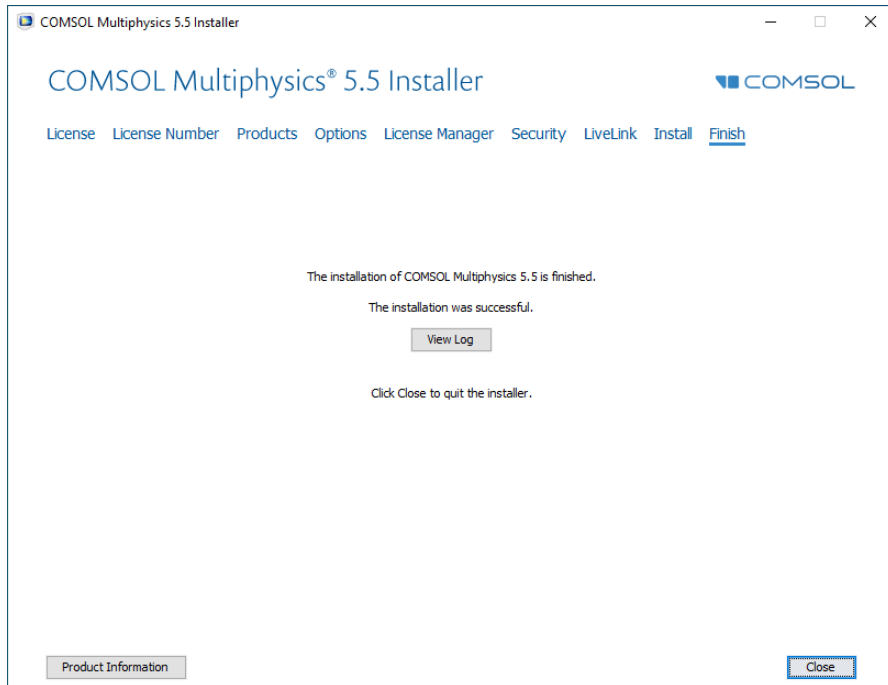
COMSOL Multiphysics 5.5 Installer

COMSOL Multiphysics® 5.5 Installer

COMSOL

License License Number Products Options License Manager Security LiveLink Install Finish

The installation of COMSOL Multiphysics 5.5 is finished.

The installation was successful.

View Log

Click Close to quit the installer.

Product Information

Close